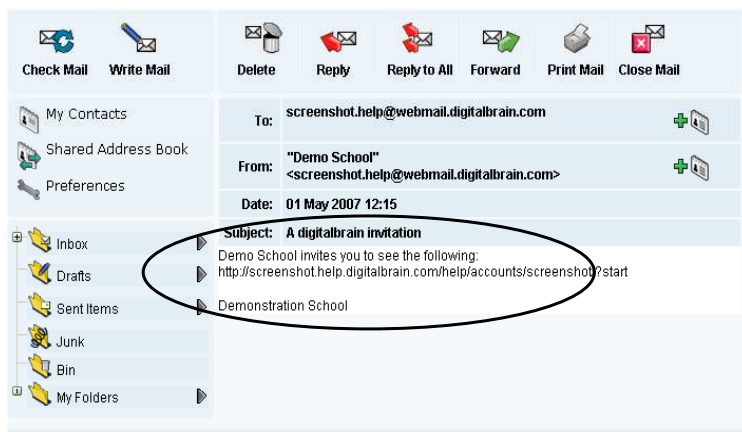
Check Mail Write Mail

Delete Reply Reply to All Forward Print Mail Close Mail

My Contacts
Shared Address Book
Preferences

Inbox
Drafts
Sent Items
Junk
Bin
My Folders

To: screenshot.help@webmail.digitalbrain.com

From: "Demo School" <screenshot.help@webmail.digitalbrain.com>

Date: 01 May 2007 12:15

Subject: A digitalbrain invitation

Demo School invites you to see the following:
http://screenshot.help.digitalbrain.com/help/accounts/screenshot/?start

Demonstration School